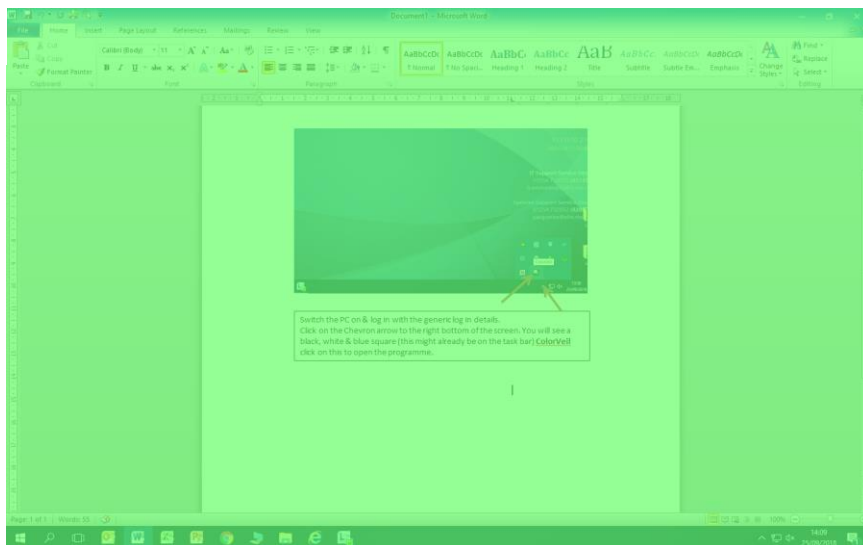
Document1 - Microsoft Word

File Home Insert Page Layout References Mailings Review View

Cut
Copy
Paste
Format Painter
Clipboard

Calibri (Body) 11
Font

Paragraph

AaBbCcDc ¶ Normal
AaBbCcDc ¶ No Spaci...
AaBbC Heading 1
AaBbCc Heading 2
AaB Title
AaBbCc. Subtitle
AaBbCcDc Subtle Em...
AaBbCcDc Emphasis
Styles

Change Styles

Find
Replace
Select
Editing

Switch the PC on & log in with the generic log in details.
Click on the Chevron arrow to the right bottom of the screen. You will see a black, white & blue square (this might already be on the task bar) ColorVeil click on this to open the programme.

Page: 1 of 1 Words: 35

100%

14:09
15/08/2018